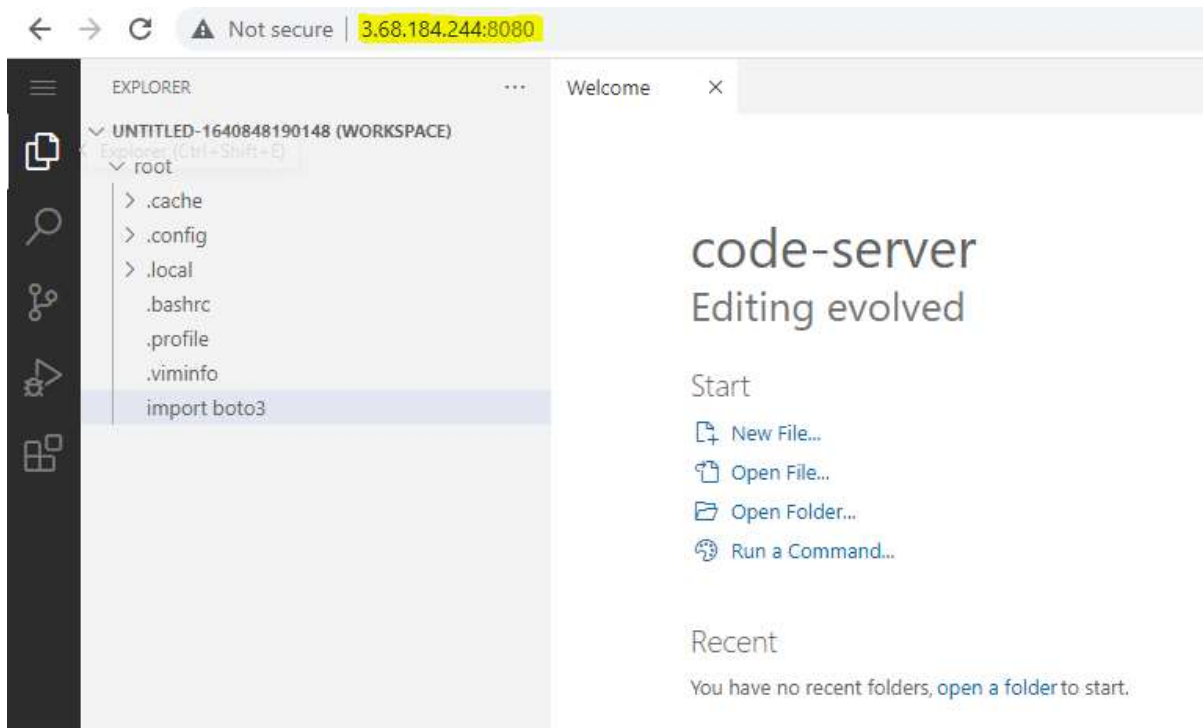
Not secure | 3.68.184.244:8080

EXPLORER ...

UNTITLED-1640848190148 (WORKSPACE)

Explorer (Ctrl+Shift+E)

root

.cache

.config

.local

.bashrc

.profile

.viminfo

import boto3

Welcome ×

code-server

Editing evolved

Start

New File...

Open File...

Open Folder...

Run a Command...

Recent

You have no recent folders, open a folder to start.